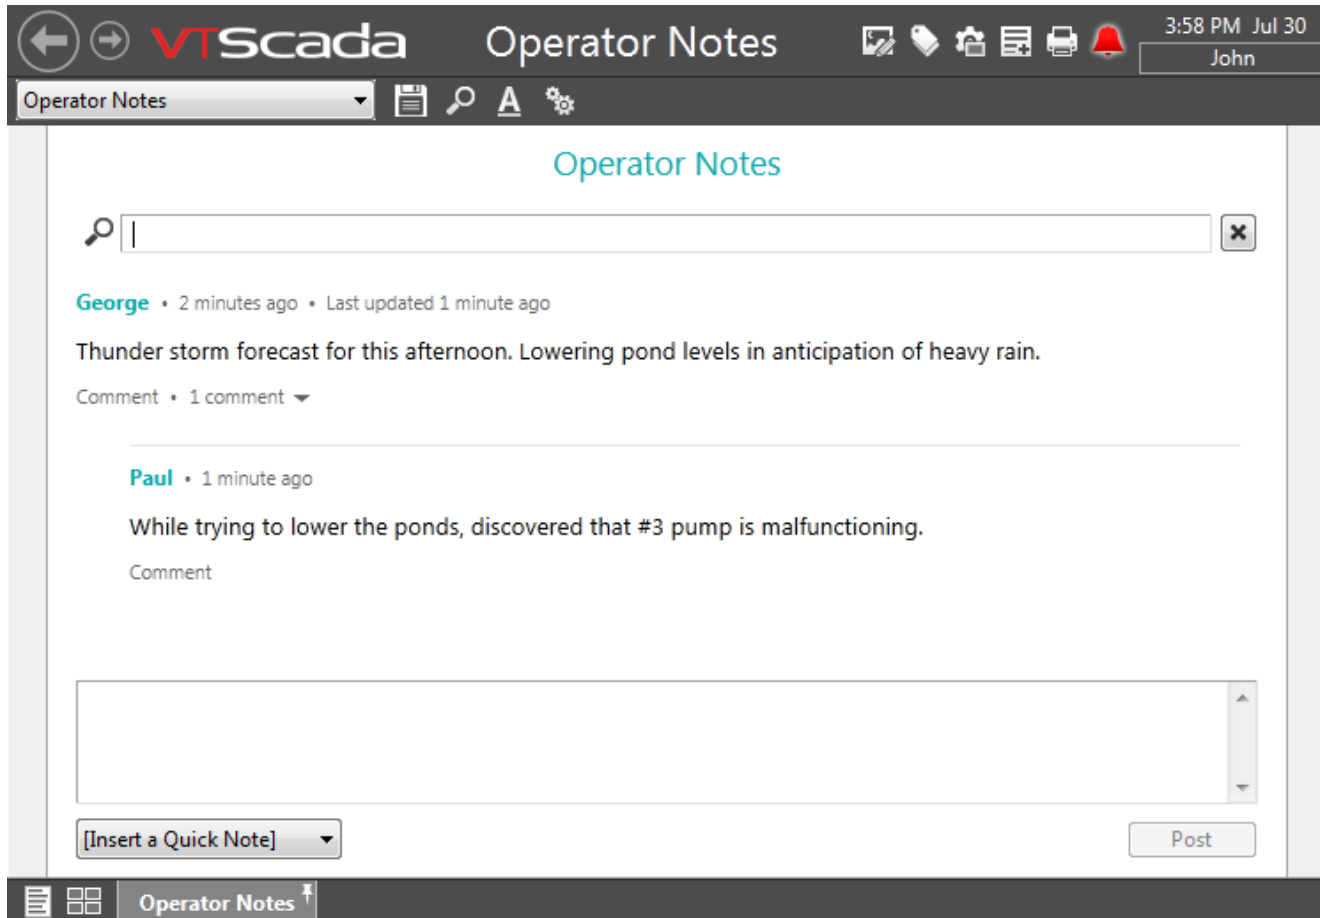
VTScada Operator Notes

3:58 PM Jul 30
John

Operator Notes

Operator Notes

George • 2 minutes ago • Last updated 1 minute ago

Thunder storm forecast for this afternoon. Lowering pond levels in anticipation of heavy rain.

Comment • 1 comment

Paul • 1 minute ago

While trying to lower the ponds, discovered that #3 pump is malfunctioning.

Comment

[Insert a Quick Note]

Post

Operator Notes